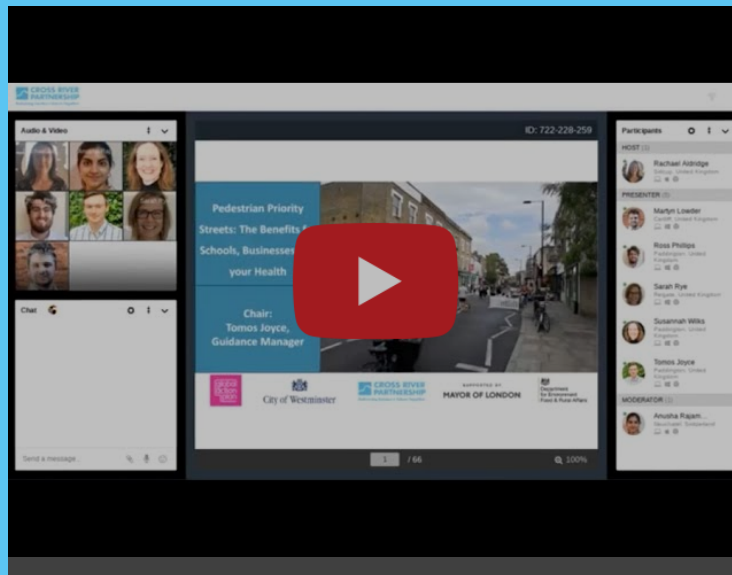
CROSS RIVER PARTNERSHIP

Audio & Video

Chat

Send a message...

ID: 722-228-259

Pedestrian Priority Streets: The Benefits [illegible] Schools, Businesses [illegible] your Health

Chair: Tomos Joyce, Guidance Manager

City of Westminster

CROSS RIVER PARTNERSHIP

SUPPORTED BY MAYOR OF LONDON

Department for Environment Food & Rural Affairs

1 / 66

100%

Participants

HOST (1)

Rachael Aldridge

PRESENTER (5)

Martyn Lowder

Ross Phillips

Sarah Rye

Susannah Wilks

Tomos Joyce

MODERATOR (1)

Anusha Rajam...